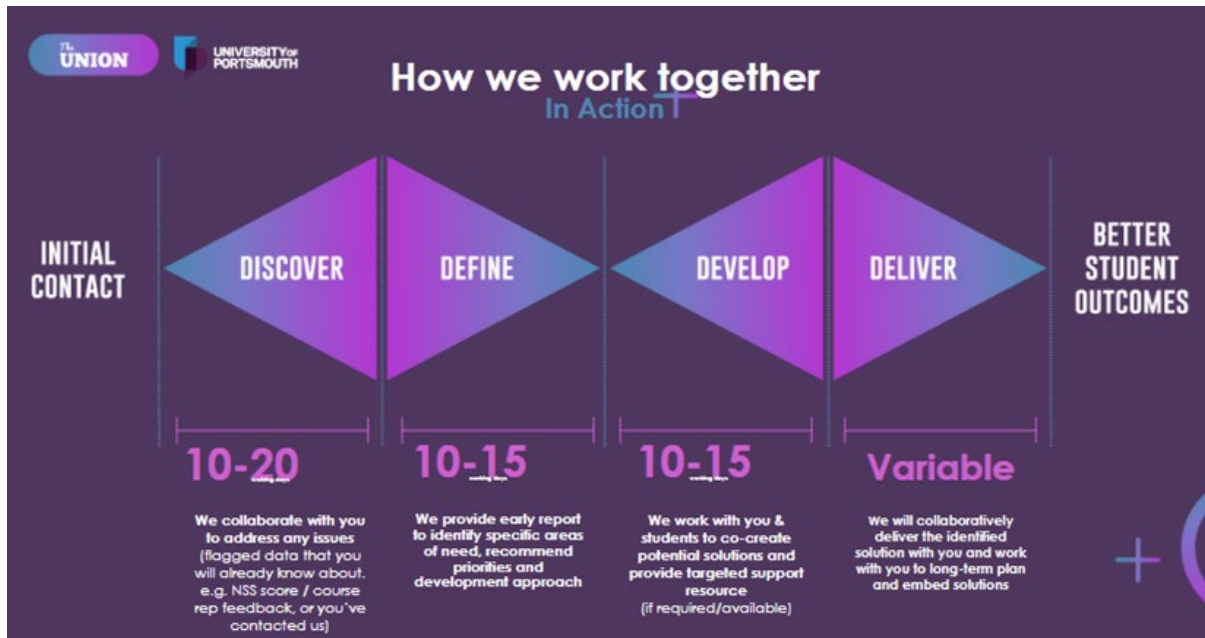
The UNION

UNIVERSITY OF PORTSMOUTH

How we work together
In Action

INITIAL CONTACT

DISCOVER

DEFINE

DEVELOP

DELIVER

BETTER STUDENT OUTCOMES

10-20
working days

We collaborate with you to address any issues (flagged data that you will already know about. e.g. NSS score / course rep feedback, or you've contacted us)

10-15
working days

We provide early report to identify specific areas of need, recommend priorities and development approach

10-15
working days

We work with you & students to co-create potential solutions and provide targeted support resource (if required/available)

Variable

We will collaboratively deliver the identified solution with you and work with you to long-term plan and embed solutions